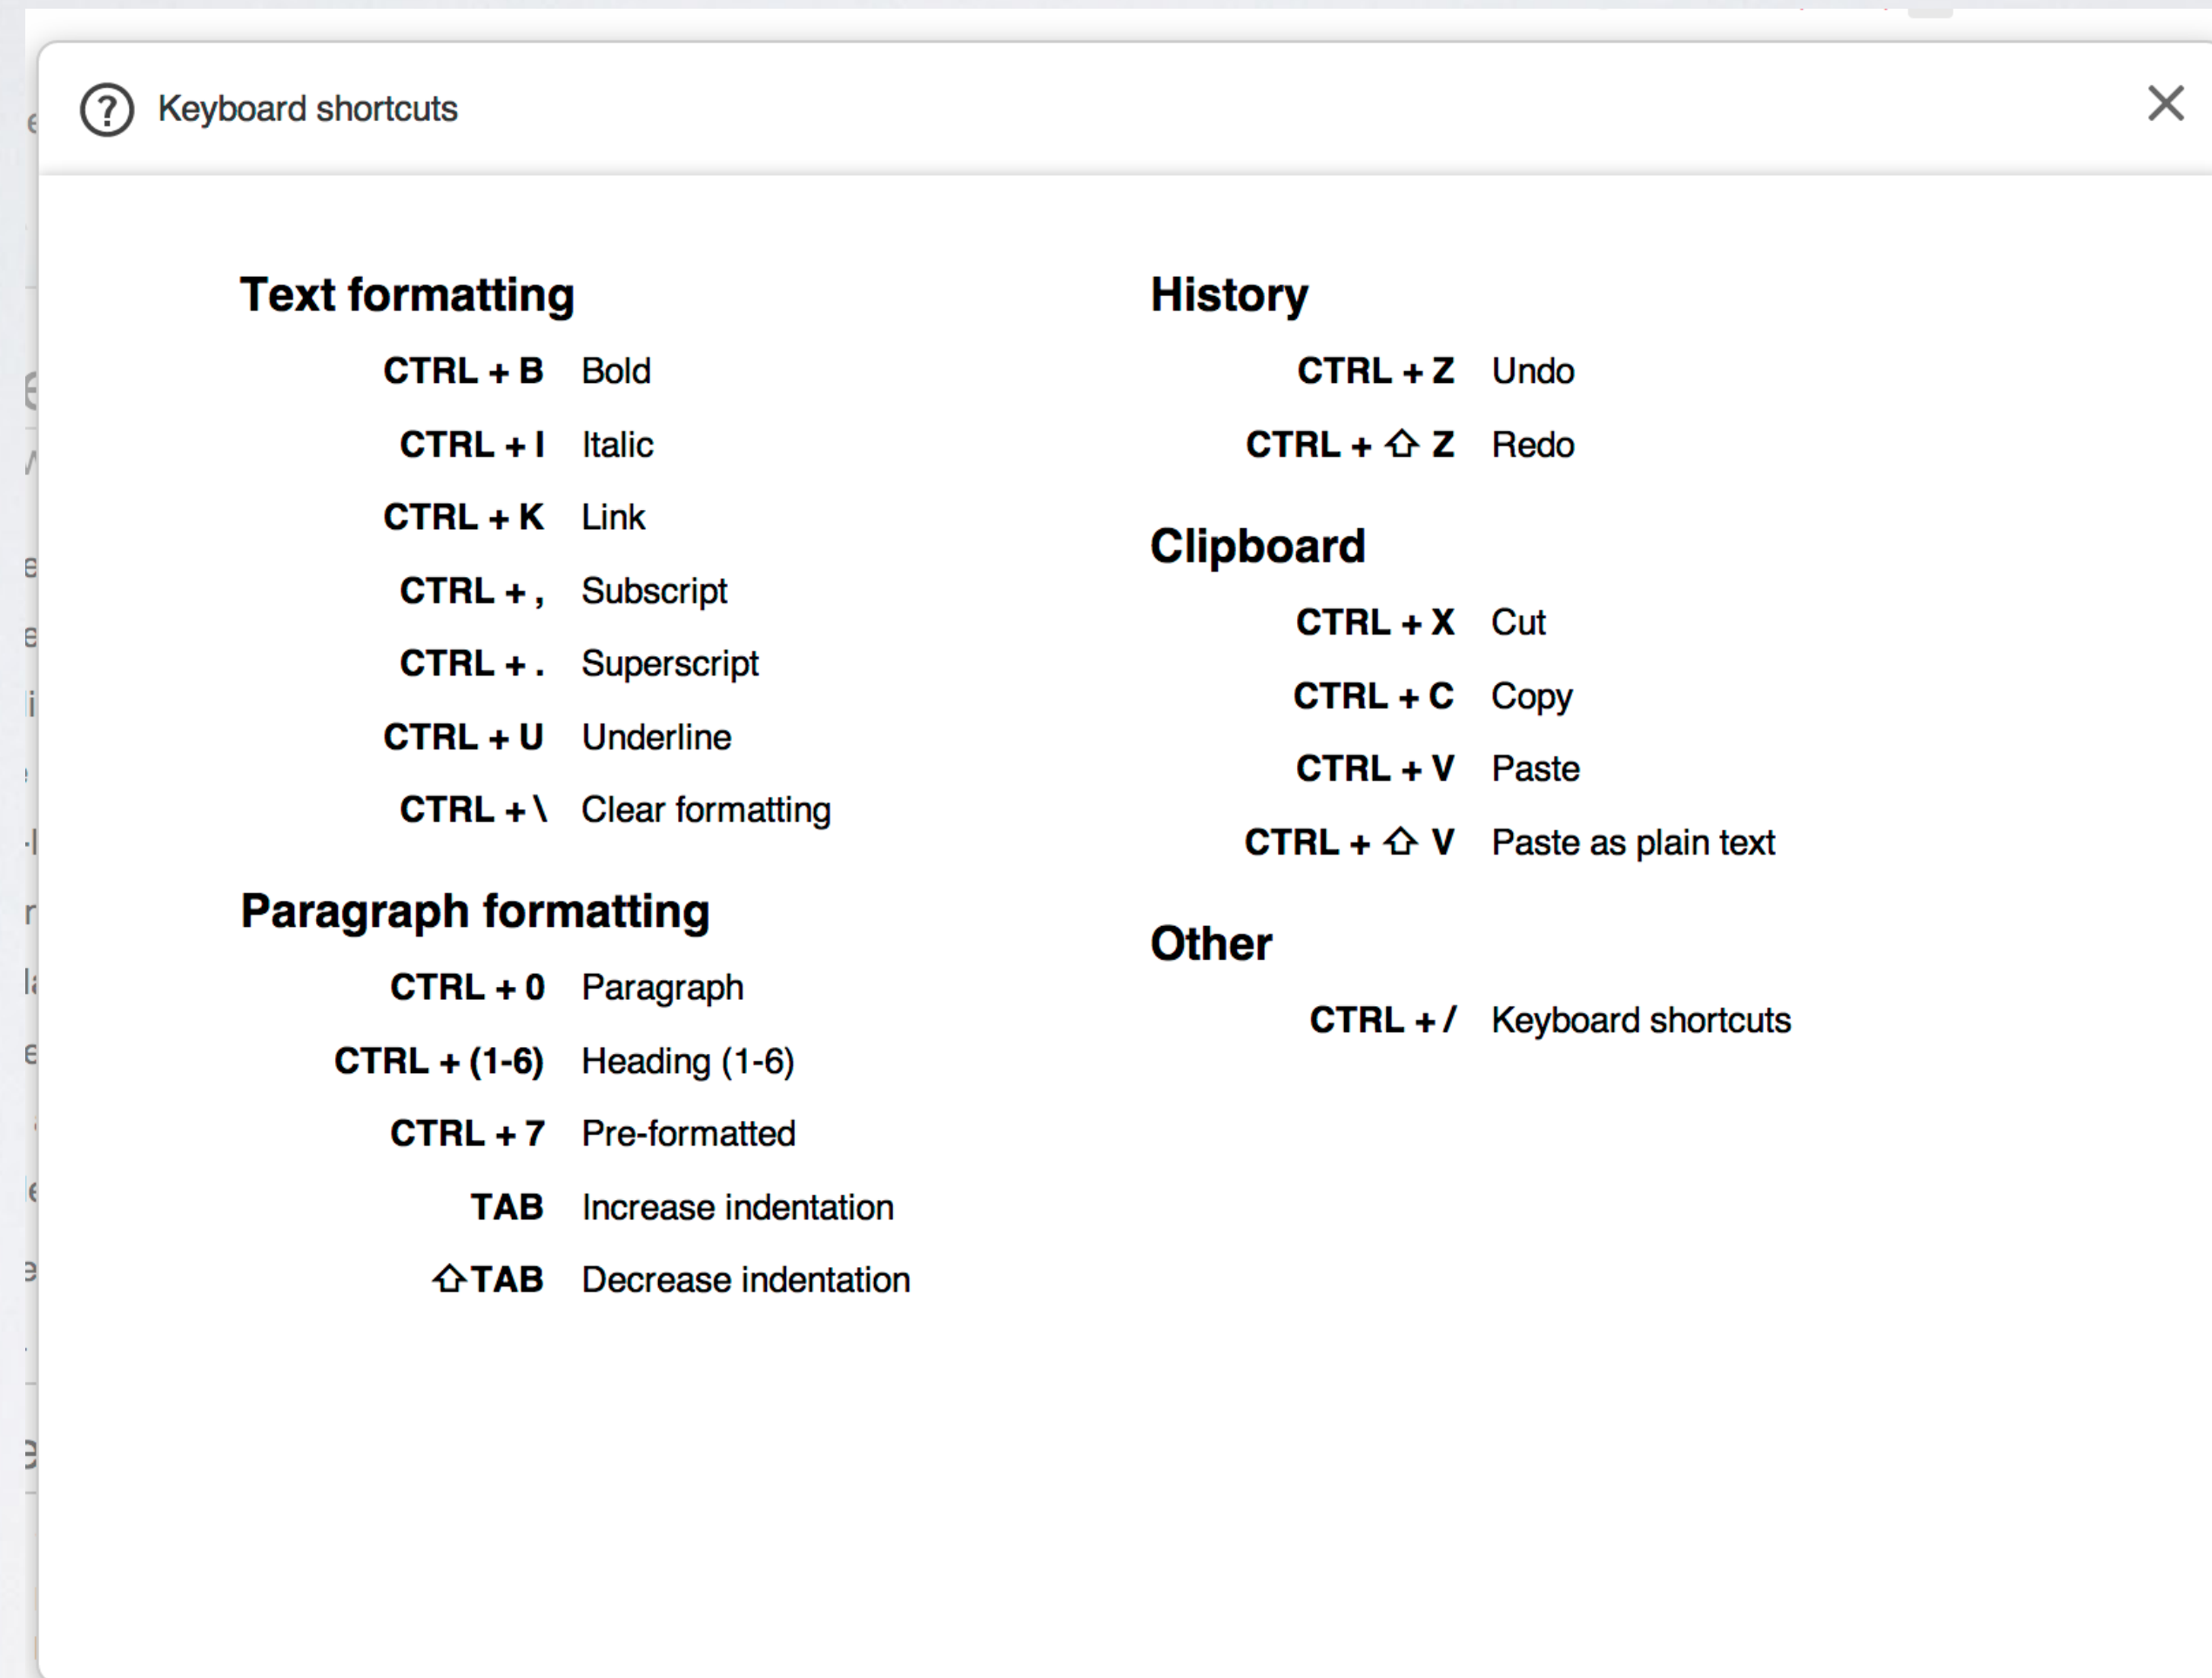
Keyboard shortcuts

Text formatting

CTRL + B Bold
CTRL + I Italic
CTRL + K Link
CTRL + , Subscript
CTRL + . Superscript
CTRL + U Underline
CTRL + \ Clear formatting

Paragraph formatting

CTRL + 0 Paragraph
CTRL + (1-6) Heading (1-6)
CTRL + 7 Pre-formatted
TAB Increase indentation
⇧TAB Decrease indentation

History

CTRL + Z Undo
CTRL + ⇧ Z Redo

Clipboard

CTRL + X Cut
CTRL + C Copy
CTRL + V Paste
CTRL + ⇧ V Paste as plain text

Other

CTRL + / Keyboard shortcuts